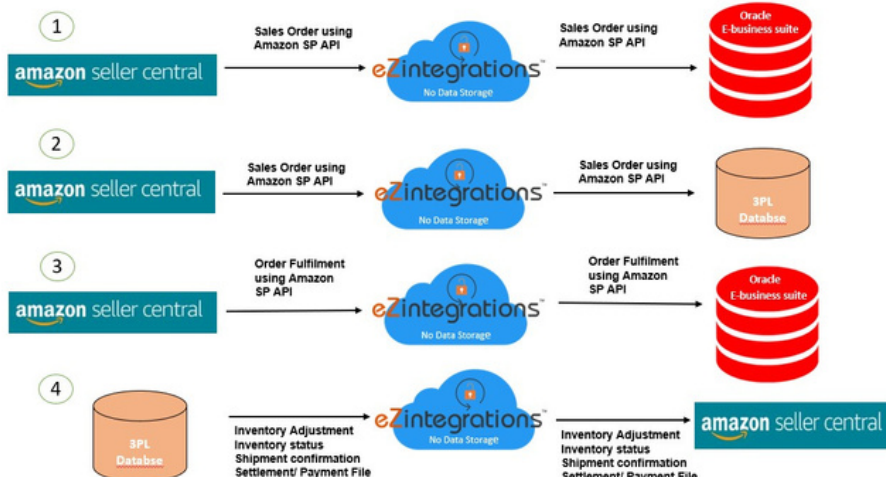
1

amazon seller central

Sales Order using Amazon SP API

eZintegrations™
No Data Storage

Sales Order using Amazon SP API

Oracle E-business suite

2

amazon seller central

Sales Order using Amazon SP API

eZintegrations™
No Data Storage

Sales Order using Amazon SP API

3PL Databse

3

amazon seller central

Order Fulfilment using Amazon SP API

eZintegrations™
No Data Storage

Order Fulfilment using Amazon SP API

Oracle E-business suite

4

3PL Databse

Inventory Adjustment
Inventory status
Shipment confirmation
Settlement/ Payment File

eZintegrations™
No Data Storage

Inventory Adjustment
Inventory status
Shipment confirmation
Settlement/ Payment File

amazon seller central